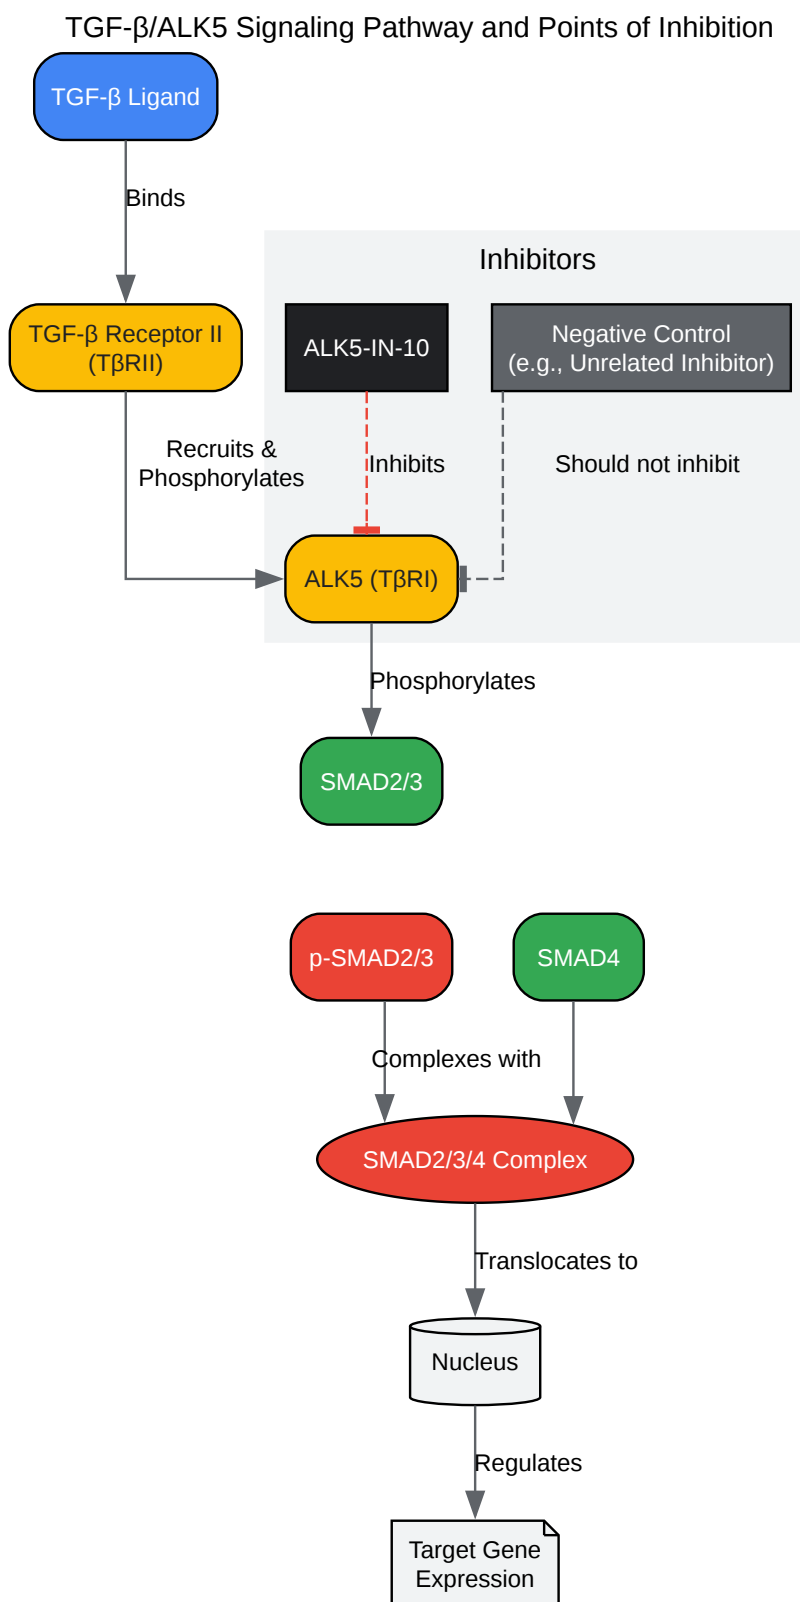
TGF-β/ALK5 Signaling Pathway and Points of Inhibition

TGF-β Ligand

Binds

Inhibitors

TGF-β Receptor II (TβRII)

ALK5-IN-10

Negative Control (e.g., Unrelated Inhibitor)

Recruits & Phosphorylates

Inhibits

Should not inhibit

ALK5 (TβRI)

Phosphorylates

SMAD2/3

p-SMAD2/3

SMAD4

Complexes with

SMAD2/3/4 Complex

Translocates to

Nucleus

Regulates

Target Gene Expression